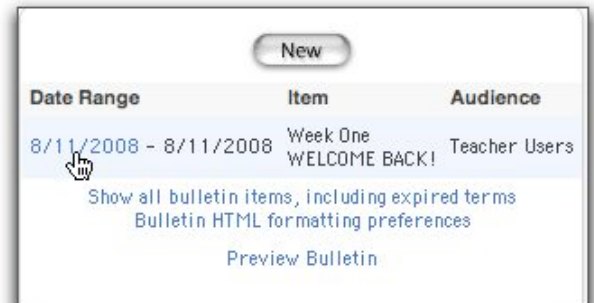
New

| Date Range | Item | Audience |
|---|---|---|
| 8/11/2008 - 8/11/2008 | Week One WELCOME BACK! | Teacher Users |

Show all bulletin items, including expired terms
Bulletin HTML formatting preferences

Preview Bulletin